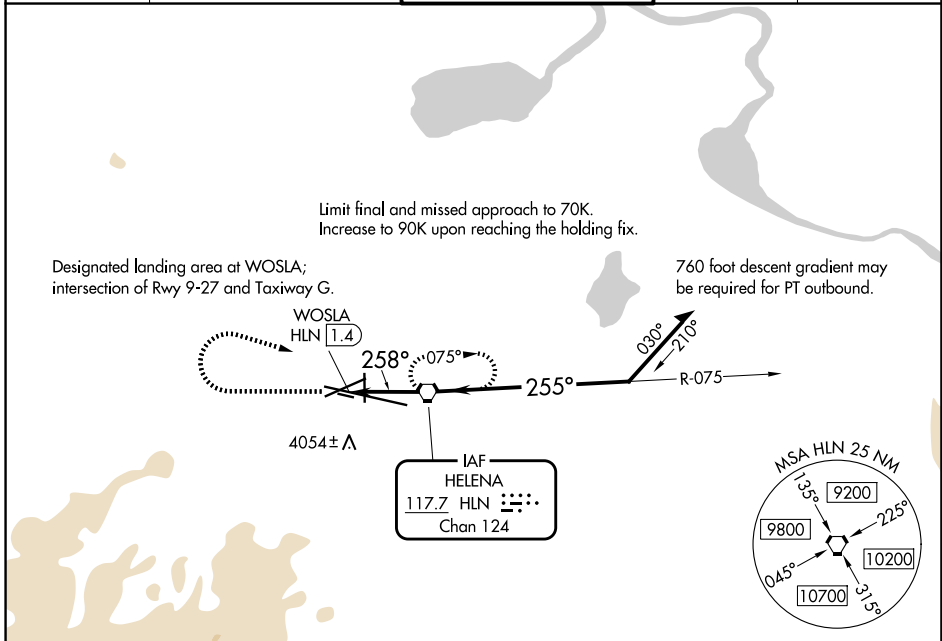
Limit final and missed approach to 70K. Increase to 90K upon reaching the holding fix.

Designated landing area at WOSLA; intersection of Rwy 9-27 and Taxiway G.

760 foot descent gradient may be required for PT outbound.

WOSLA
HLN 1.4

258°
075°
255°
030°
210°
R-075

4054±

IAF
HELENA
117.7 HLN
Chan 124

MSA HLN 25 NM
135°
9200
225°
9800
10200
045°
315°
10700